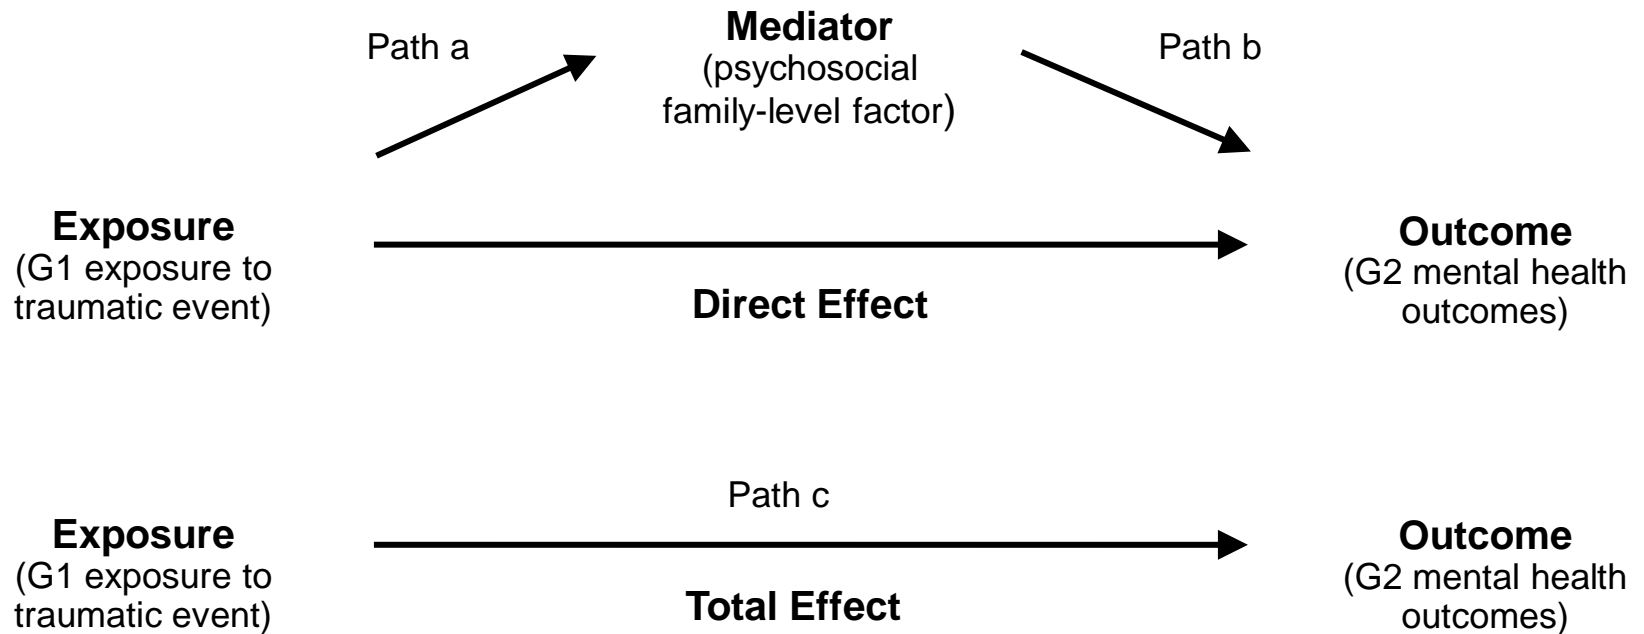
Path a

Mediator
(psychosocial family-level factor)

Path b

Exposure
(G1 exposure to traumatic event)

Direct Effect

Outcome
(G2 mental health outcomes)

Path c

Exposure
(G1 exposure to traumatic event)

Total Effect

Outcome
(G2 mental health outcomes)